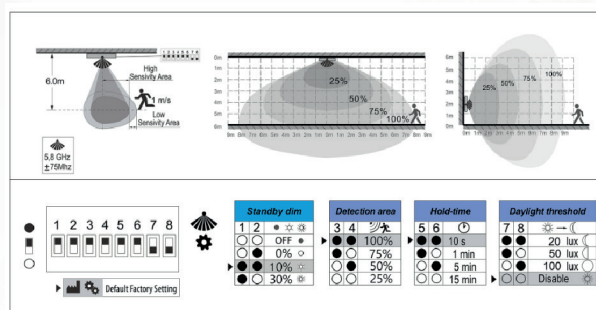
6.0m

High Sensivity Area

1 m/s

Low Sensivity Area

5.8 GHz
±75Mhz

6m 5m 4m 3m 2m 1m 0m

25%

50%

75%

100%

8m 7m 6m 5m 4m 3m 2m 1m 0m 1m 2m 3m 4m 5m 6m 7m 8m

6m 5m 4m 3m 2m 1m 0m

25%

50%

75%

100%

0m 1m 2m 3m 4m 5m 6m 7m 8m

1 2 3 4 5 6 7 8

Default Factory Setting

| Standby dim | | |
|---|---|---|
| 1 | 2 | |
| | | OFF |
| ● | | 0% |
| ● | ● | 10% |
| ● | | 30% |

| Detection area | | |
|---|---|---|
| 3 | 4 | |
| ● | ● | 100% |
| | ● | 75% |
| ● | | 50% |
| | | 25% |

| Hold-time | | |
|---|---|---|
| 5 | 6 | |
| ● | ● | 10 s |
| | ● | 1 min |
| ● | | 5 min |
| | | 15 min |

| Daylight threshold | | |
|---|---|---|
| 7 | 8 | |
| ● | ● | 20 lux |
| | ● | 50 lux |
| ● | | 100 lux |
| | | Disable |